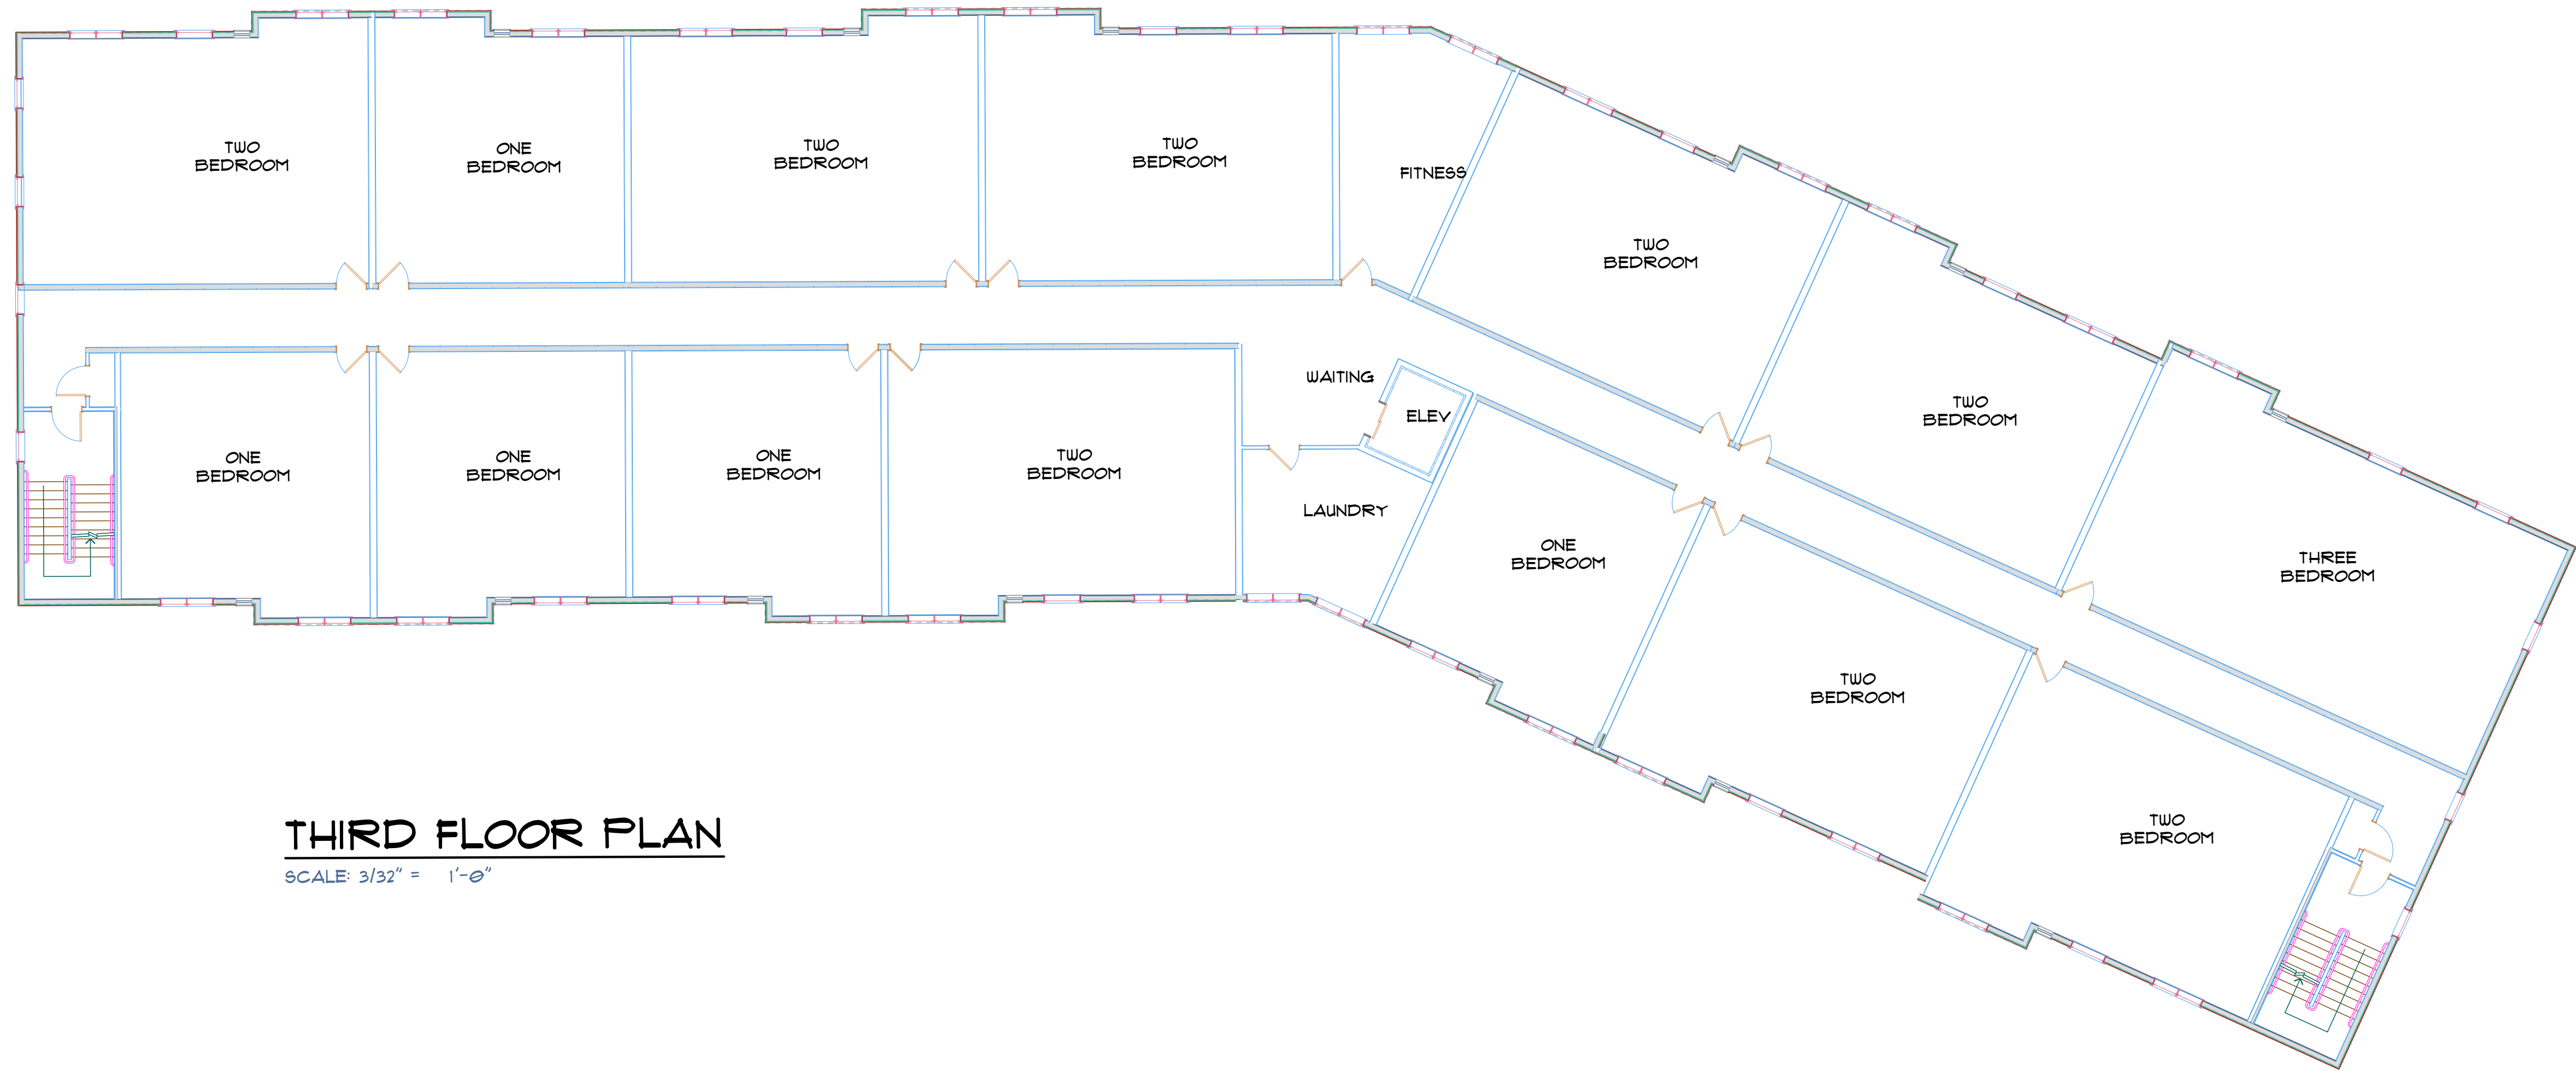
TWO BEDROOM

ONE BEDROOM

TWO BEDROOM

TWO BEDROOM

FITNESS

TWO BEDROOM

TWO BEDROOM

WAITING

ELEV

ONE BEDROOM

ONE BEDROOM

ONE BEDROOM

TWO BEDROOM

LAUNDRY

ONE BEDROOM

THREE BEDROOM

TWO BEDROOM

TWO BEDROOM

THIRD FLOOR PLAN

SCALE: 3/32" = 1'-0"